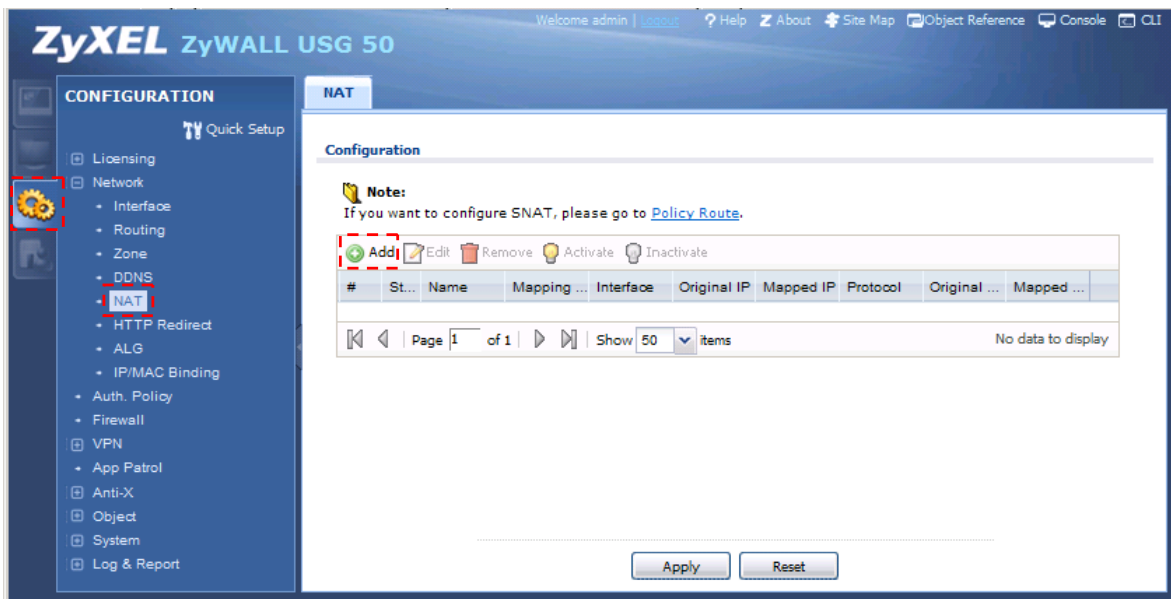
ZyXEL ZyWALL USG 50

Welcome admin | Logout ? Help About Site Map Object Reference Console CLI

CONFIGURATION

Quick Setup

Licensing
Network
Interface
Routing
Zone
DDNS
NAT
HTTP Redirect
ALG
IP/MAC Binding
Auth. Policy
Firewall
VPN
App Patrol
Anti-X
Object
System
Log & Report

NAT

Configuration

Note:
If you want to configure SNAT, please go to Policy Route.

Add Edit Remove Activate Inactivate

| # | St... | Name | Mapping ... | Interface | Original IP | Mapped IP | Protocol | Original ... | Mapped ... |
|---|---|---|---|---|---|---|---|---|---|

Page 1 of 1 Show 50 items No data to display

Apply Reset